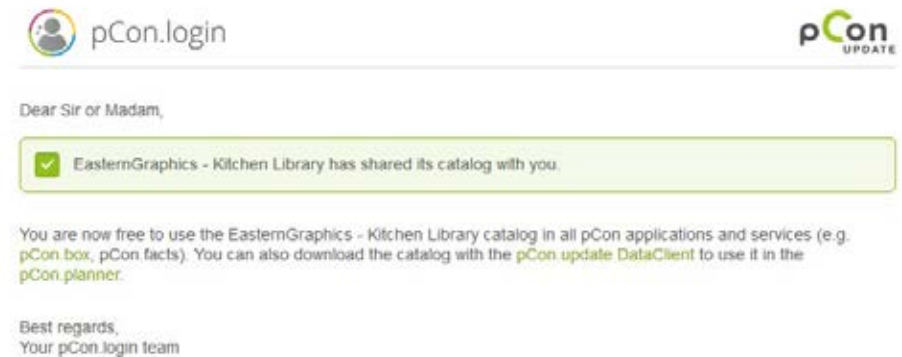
pCon.login

pCon UPDATE

Dear Sir or Madam,

EasternGraphics - Kitchen Library has shared its catalog with you.

You are now free to use the EasternGraphics - Kitchen Library catalog in all pCon applications and services (e.g. pCon.box, pCon facts). You can also download the catalog with the pCon update DataClient to use it in the pCon.planner.

Best regards,
Your pCon.login team